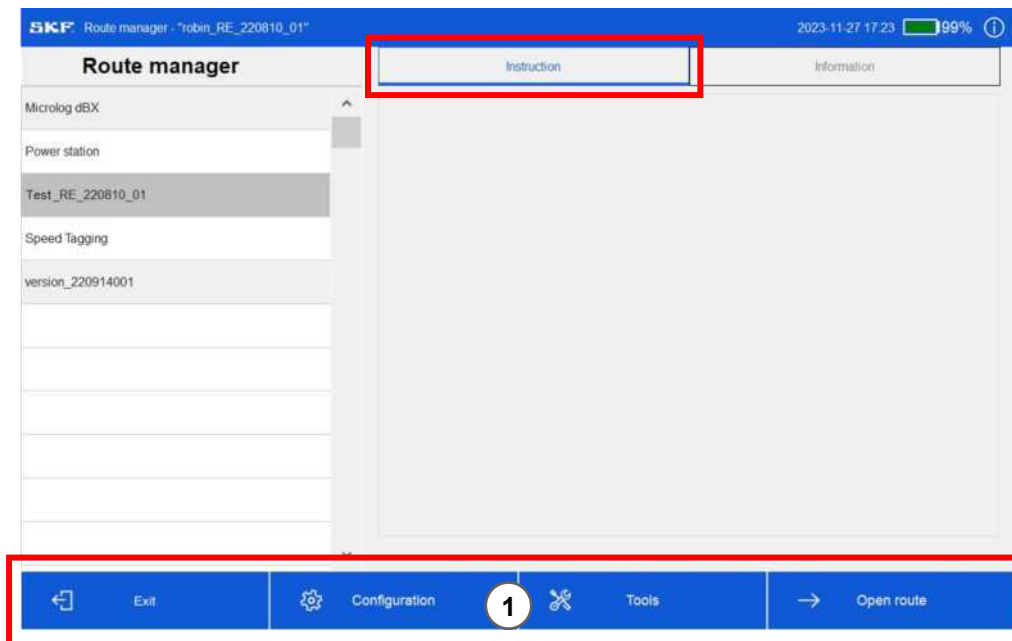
SKF Route manager - "robin_RE_220810_01"
2023-11-27 17:23 99%

Route manager

Instruction
Information

Microlog dBX
Power station
Test_RE_220810_01
Speed Tagging
version_220914001

Exit
Configuration
1
Tools
Open route